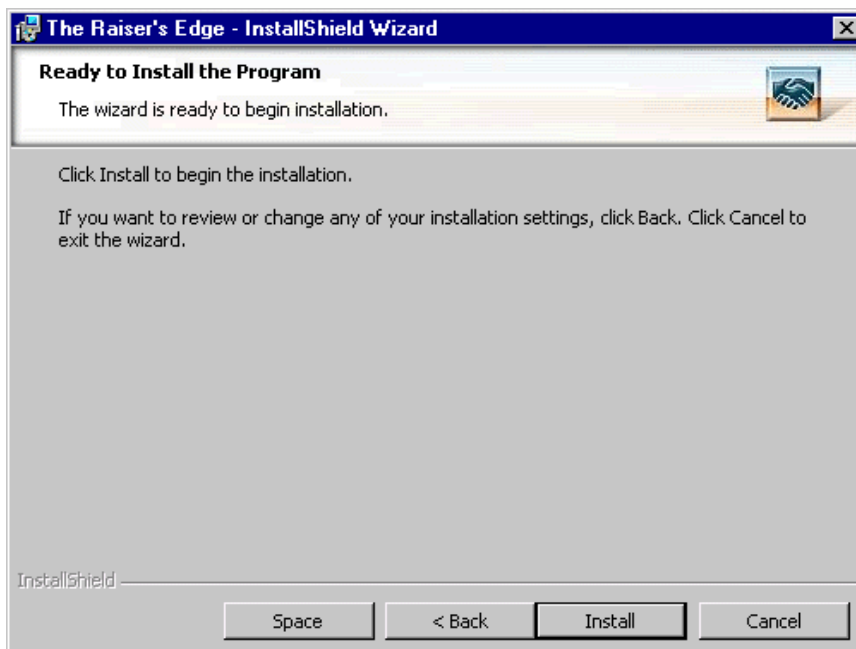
The Raiser's Edge - InstallShield Wizard

Ready to Install the Program

The wizard is ready to begin installation.

Click Install to begin the installation.

If you want to review or change any of your installation settings, click Back. Click Cancel to exit the wizard.

InstallShield

Space

< Back

Install

Cancel